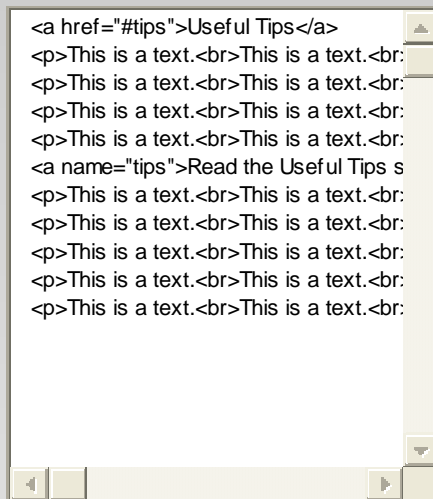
<a href="#tips">Useful Tips</a>
<p>This is a text.<br>This is a text.<br
<p>This is a text.<br>This is a text.<br
<p>This is a text.<br>This is a text.<br
<p>This is a text.<br>This is a text.<br
<a name="tips">Read the Useful Tips s
<p>This is a text.<br>This is a text.<br
<p>This is a text.<br>This is a text.<br
<p>This is a text.<br>This is a text.<br
<p>This is a text.<br>This is a text.<br
<p>This is a text.<br>This is a text.<br